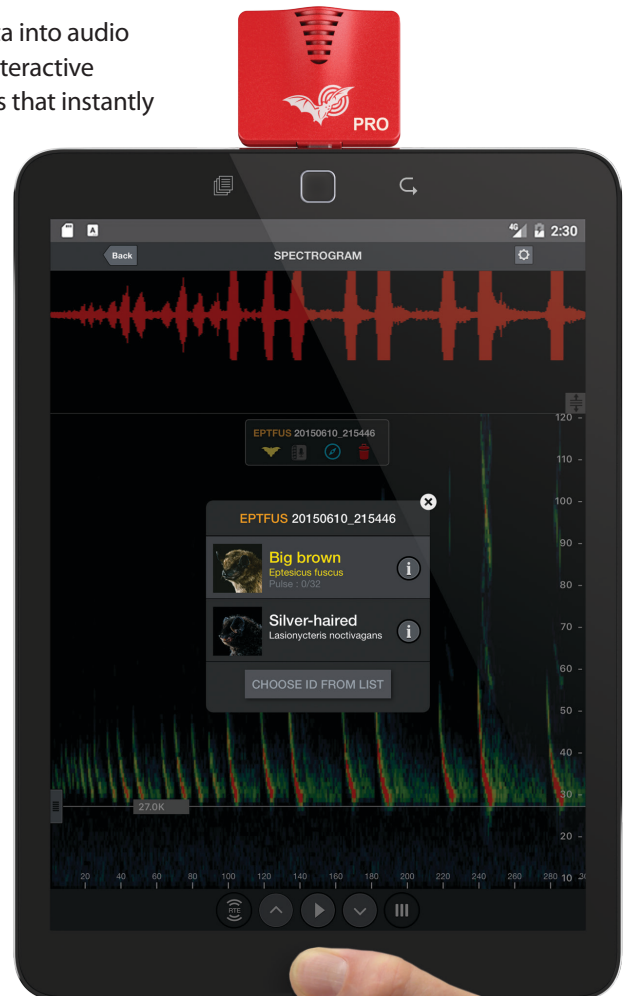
a into audio
teractive
s that instantly

PRO

2:30

Back

SPECTROGRAM

EPTFUS 20150610_215446

EPTFUS 20150610_215446

Big brown
Eptesicus fuscus
Pulse : 0/32

Silver-haired
Lasionycteris noctivagans

CHOOSE ID FROM LIST

120
110
100
90
80
70
60
50
40
30
20
10

27.0K

20 40 60 80 100 120 140 160 180 200 220 240 260 280

RTE